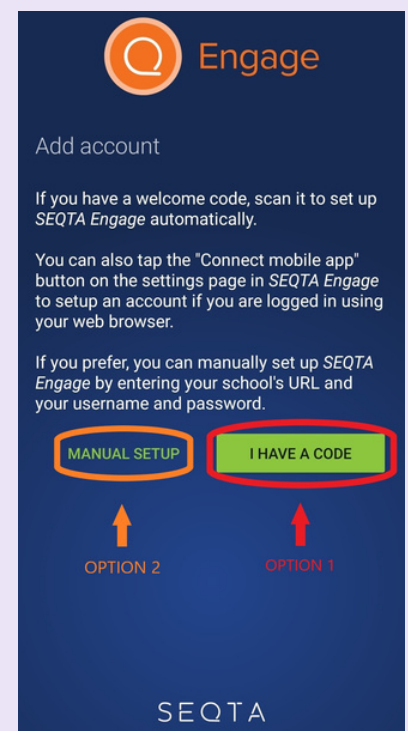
Engage

Add account

If you have a welcome code, scan it to set up *SEQTA Engage* automatically.

You can also tap the "Connect mobile app" button on the settings page in *SEQTA Engage* to setup an account if you are logged in using your web browser.

If you prefer, you can manually set up *SEQTA Engage* by entering your school's URL and your username and password.

MANUAL SETUP

I HAVE A CODE

OPTION 2

OPTION 1

SEQTA